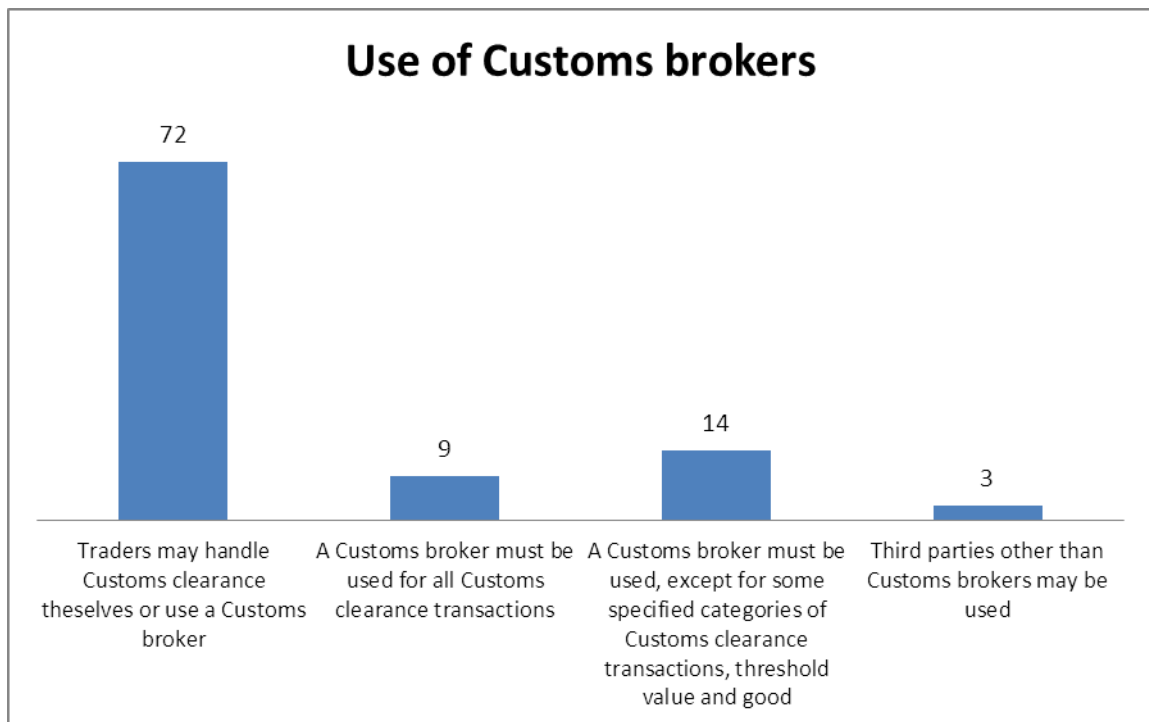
Use of Customs brokers

72

9

14

3

Traders may handle Customs clearance theselves or use a Customs broker

A Customs broker must be used for all Customs clearance transactions

A Customs broker must be used, except for some specified categories of Customs clearance transactions, threshold value and good

Third parties other than Customs brokers may be used